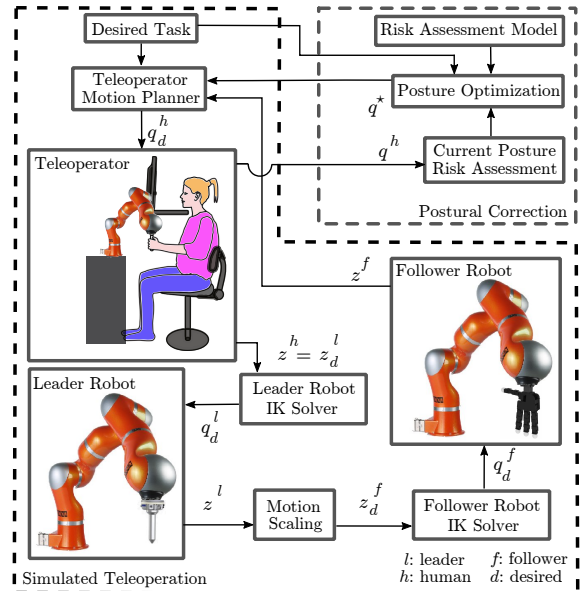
Desired Task

Risk Assessment Model

Teleoperator Motion Planner

Posture Optimization

$q^{\star}$

$q_d^h$

$q^h$

Current Posture Risk Assessment

Teleoperator

Postural Correction

$z^f$

Follower Robot

$z^h = z_d^l$

Leader Robot

Leader Robot IK Solver

$q_d^l$

$q_d^f$

$z^l$

Motion Scaling

$z_d^f$

Follower Robot IK Solver

$l$: leader $f$: follower
$h$: human $d$: desired

Simulated Teleoperation